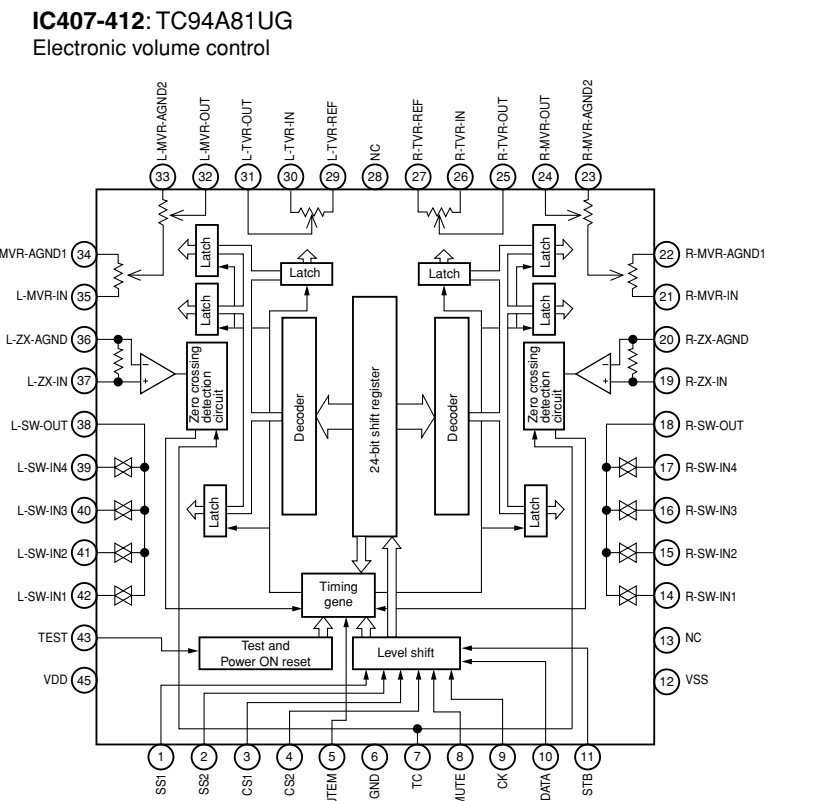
**IC407-412**: TC94A81UG
Electronic volume control

L-MVR-AGND2 33
L-MVR-OUT 32
L-TVR-OUT 31
L-TVR-IN 30
L-TVR-REF 29
NC 28
R-TVR-REF 27
R-TVR-IN 26
R-TVR-OUT 25
R-MVR-OUT 24
R-MVR-AGND2 23

MVR-AGND1 34
L-MVR-IN 35
L-ZX-AGND 36
L-ZX-IN 37
L-SW-OUT 38
L-SW-IN4 39
L-SW-IN3 40
L-SW-IN2 41
L-SW-IN1 42
TEST 43
VDD 45

22 R-MVR-AGND1
21 R-MVR-IN
20 R-ZX-AGND
19 R-ZX-IN
18 R-SW-OUT
17 R-SW-IN4
16 R-SW-IN3
15 R-SW-IN2
14 R-SW-IN1
13 NC
12 VSS

Latch
Latch
Latch
Latch
Latch
Latch
Latch
Latch
Zero crossing detection circuit
Zero crossing detection circuit
Decoder
24-bit shift register
Decoder
Timing gene
Test and Power ON reset
Level shift

1 SS1
2 SS2
3 CS1
4 CS2
5 UTEM
6 GND
7 TC
8 MUTE
9 CK
10 DATA
11 STB